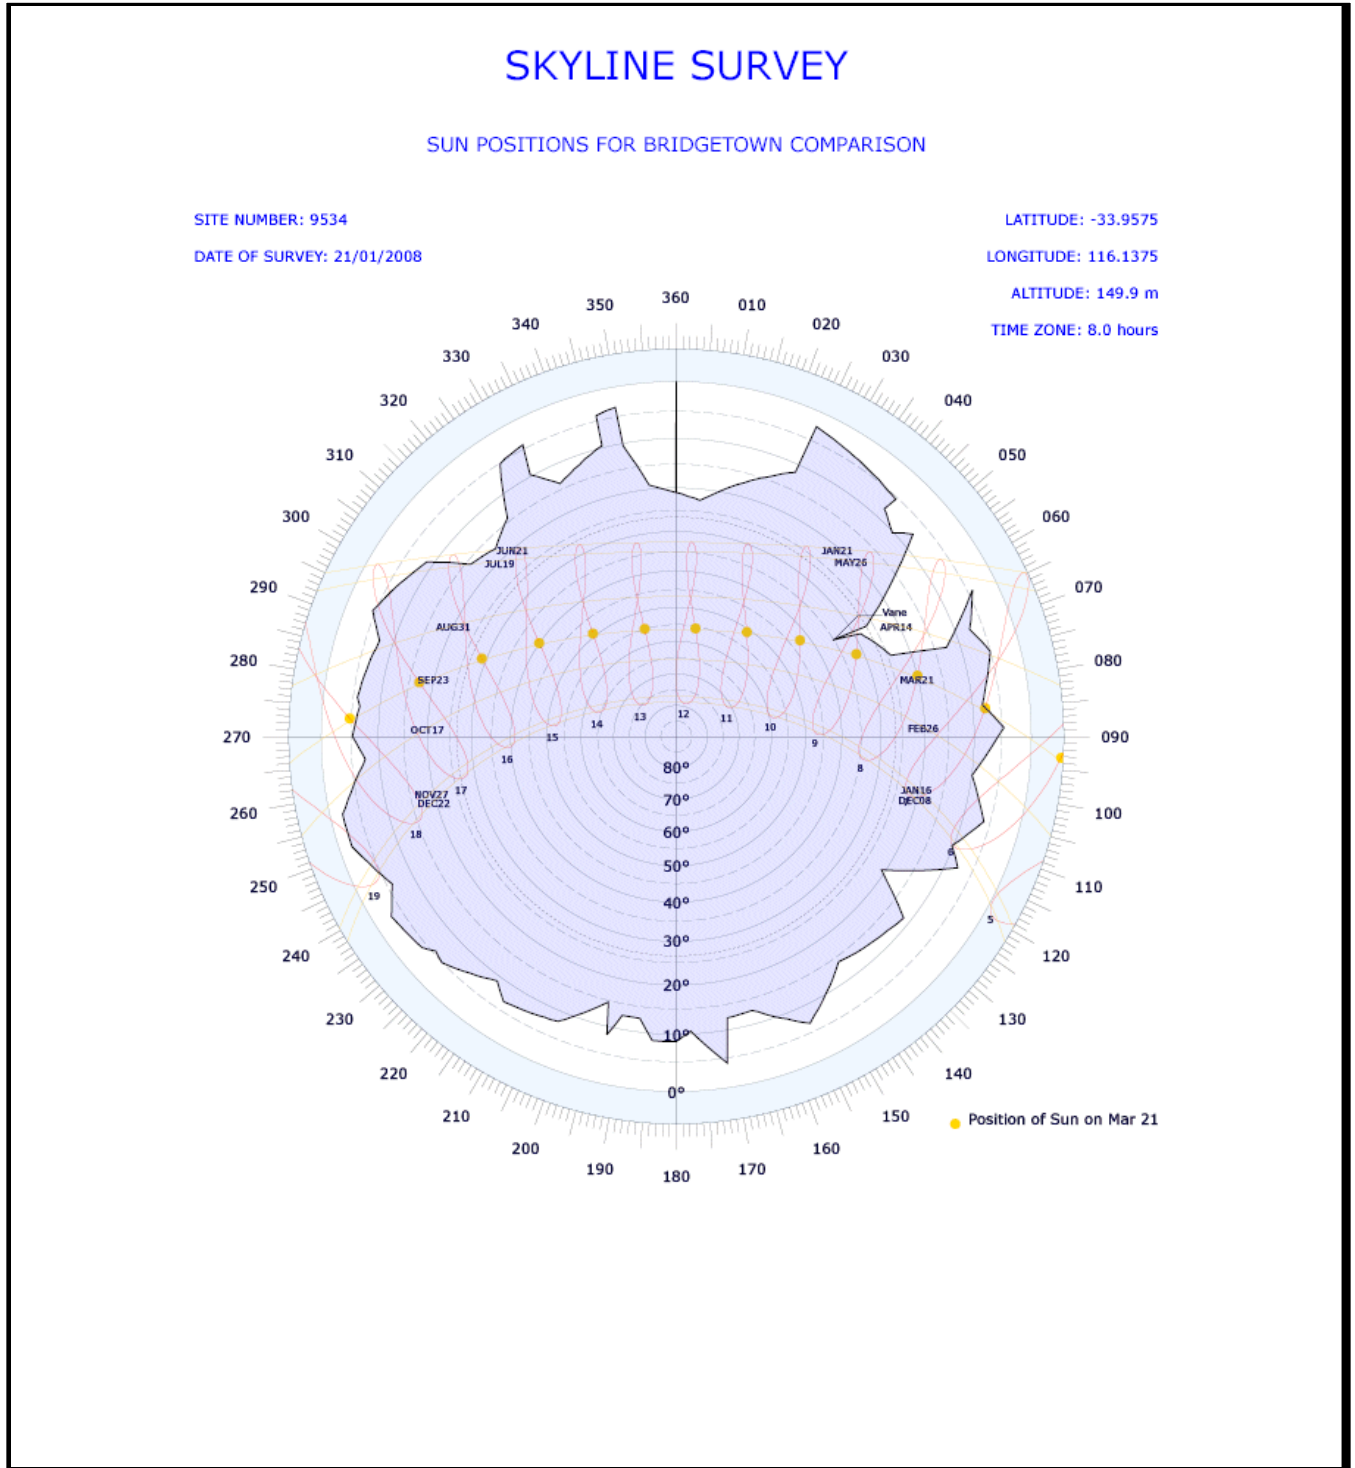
SKYLINE SURVEY

SUN POSITIONS FOR BRIDGETOWN COMPARISON

SITE NUMBER: 9534

DATE OF SURVEY: 21/01/2008

LATITUDE: -33.9575

LONGITUDE: 116.1375

ALTITUDE: 149.9 m

TIME ZONE: 8.0 hours

360
010
020
030
040
050
060
070
080
090
100
110
120
130
140
150
160
170
180
190
200
210
220
230
240
250
260
270
280
290
300
310
320
330
340
350

JUN21
JUL19
AUG31
SEP23
OCT17
NOV27
DEC22
JAN21
MAY26
Vane
APR14
MAR21
FEB26
JAN16
DEC08

19
18
17
16
15
14
13
12
11
10
9
8
6
5

80°
70°
60°
50°
40°
30°
20°
10°
0°

Position of Sun on Mar 21